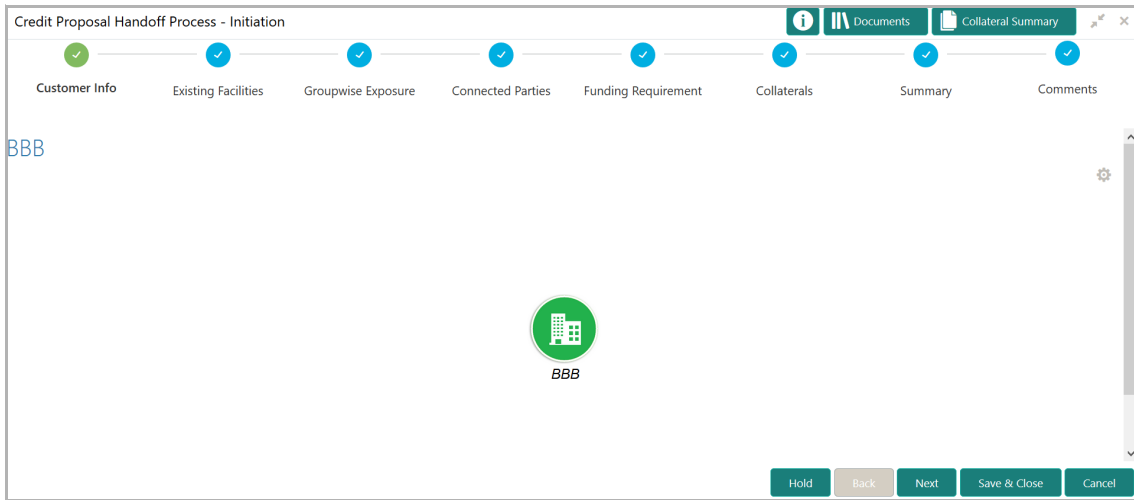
Credit Proposal Handoff Process - Initiation

Documents

Collateral Summary

Customer Info

Existing Facilities

Groupwise Exposure

Connected Parties

Funding Requirement

Collaterals

Summary

Comments

BBB

BBB

Hold

Back

Next

Save & Close

Cancel